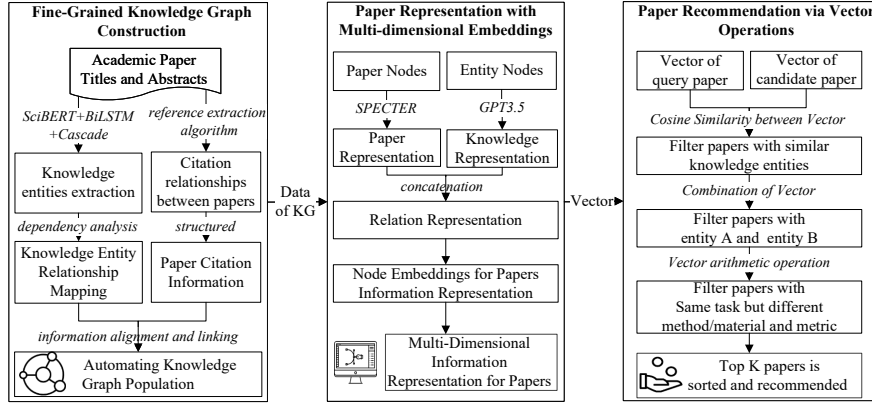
Fine-Grained Knowledge Graph Construction

Academic Paper Titles and Abstracts

SciBERT+BiLSTM +Cascade

reference extraction algorithm

Knowledge entities extraction

Citation relationships between papers

dependency analysis

structured

Knowledge Entity Relationship Mapping

Paper Citation Information

information alignment and linking

Automating Knowledge Graph Population

Data of KG

Paper Representation with Multi-dimensional Embeddings

Paper Nodes

Entity Nodes

SPECTER

GPT3.5

Paper Representation

Knowledge Representation

concatenation

Relation Representation

Node Embeddings for Papers Information Representation

Multi-Dimensional Information Representation for Papers

Vector

Paper Recommendation via Vector Operations

Vector of query paper

Vector of candidate paper

Cosine Similarity between Vector

Filter papers with similar knowledge entities

Combination of Vector

Filter papers with entity A and entity B

Vector arithmetic operation

Filter papers with Same task but different method/material and metric

Top K papers is sorted and recommended